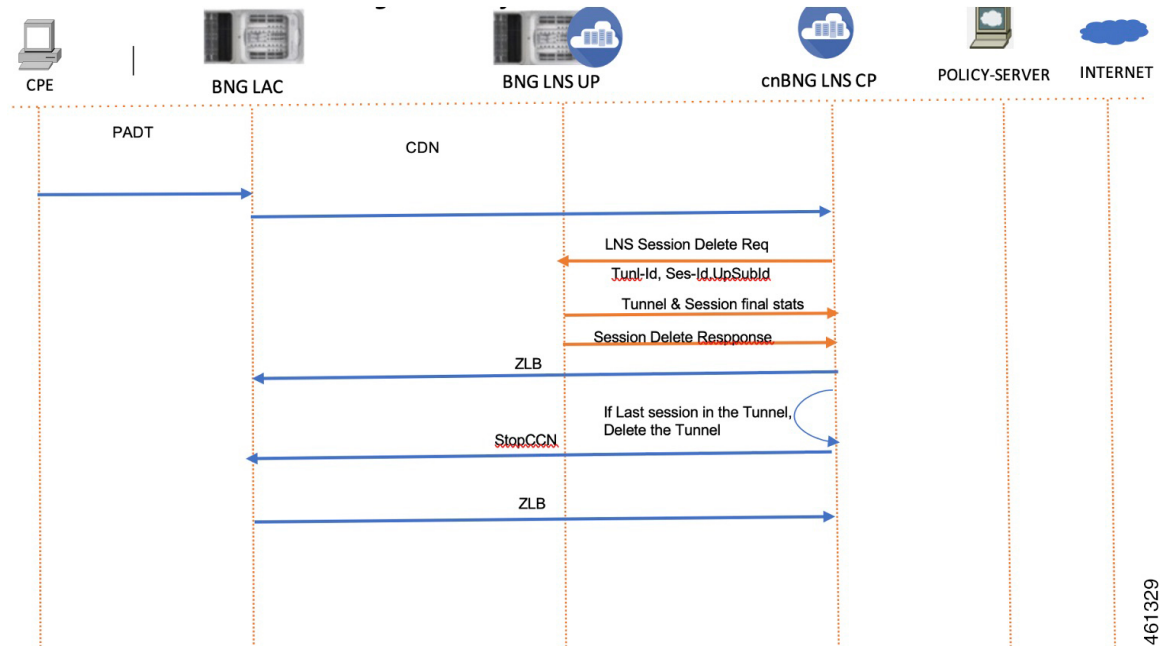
CPE

BNG LAC

BNG LNS UP

cnBNG LNS CP

POLICY-SERVER

INTERNET

PADT

CDN

LNS Session Delete Req

Tunl-Id, Ses-Id,UpSubId

Tunnel & Session final stats

Session Delete Respponse

ZLB

If Last session in the Tunnel, Delete the Tunnel

StopCCN

ZLB

461329